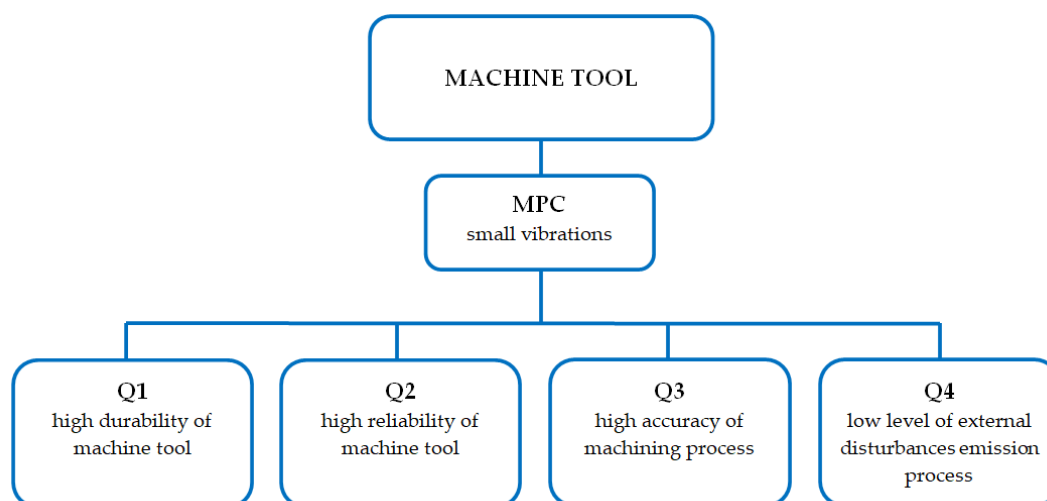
MACHINE TOOL

MPC
small vibrations

Q1
high durability of machine tool

Q2
high reliability of machine tool

Q3
high accuracy of machining process

Q4
low level of external disturbances emission process